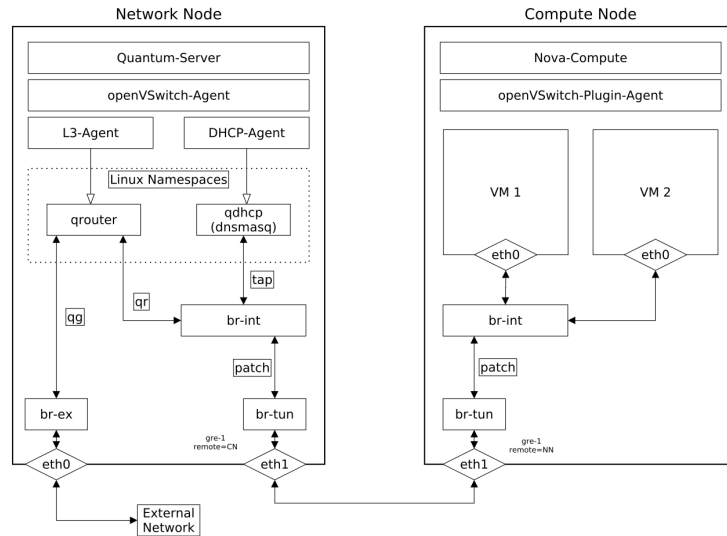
Network Node

Quantum-Server

openVSwitch-Agent

L3-Agent

DHCP-Agent

Linux Namespaces

qrouter

qdhcp (dnsmasq)

tap

qg

qr

br-int

patch

br-ex

br-tun

gre-1 remote=CN

eth0

eth1

External Network

Compute Node

Nova-Compute

openVSwitch-Plugin-Agent

VM 1

VM 2

eth0

eth0

br-int

patch

br-tun

gre-1 remote=NN

eth1